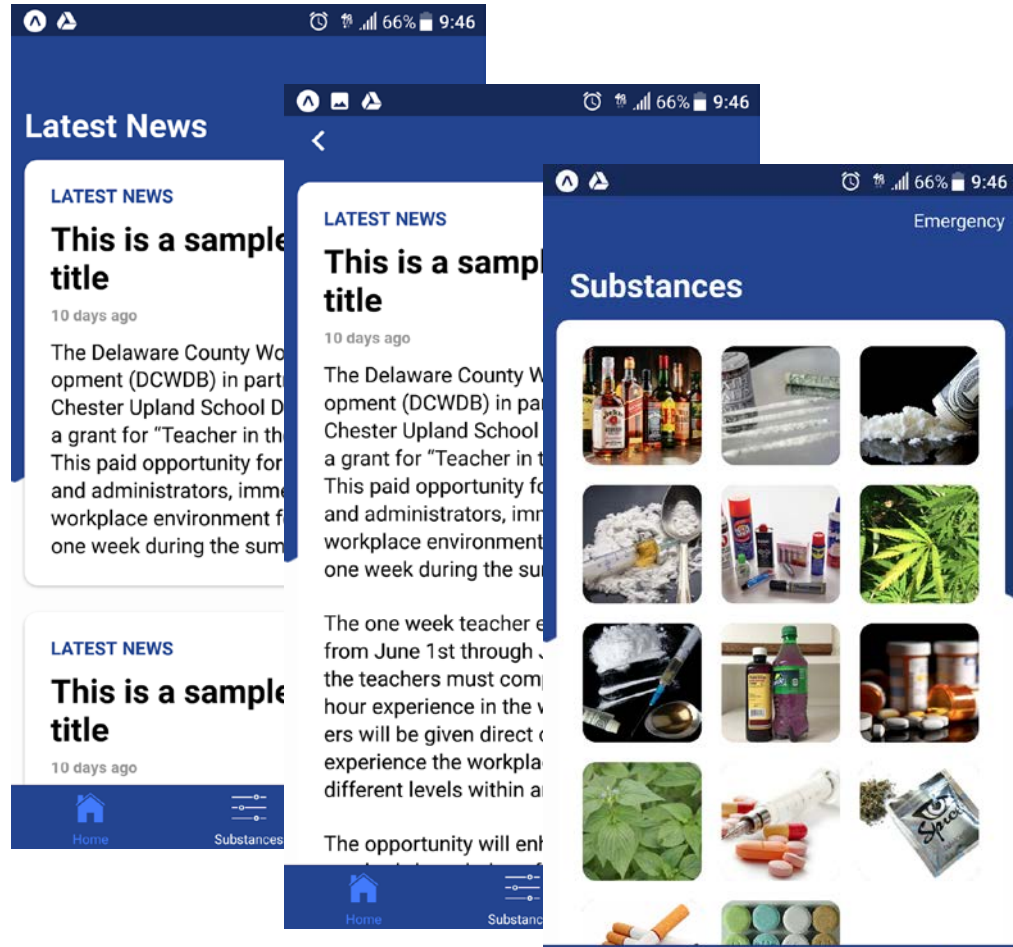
66% 9:46

Latest News

LATEST NEWS

This is a sample title

10 days ago

The Delaware County Wo opment (DCWDB) in part Chester Upland School D a grant for "Teacher in th This paid opportunity for and administrators, imme workplace environment f one week during the sum

LATEST NEWS

This is a sample title

10 days ago

Home

Substances

66% 9:46

LATEST NEWS

This is a sampl title

10 days ago

The Delaware County W opment (DCWDB) in par Chester Upland School a grant for "Teacher in t This paid opportunity fo and administrators, imm workplace environment one week during the su

The one week teacher e from June 1st through the teachers must comp hour experience in the ers will be given direct experience the workpla different levels within a

The opportunity will enh

Home

Substanc

66% 9:46

Emergency

Substances

Spice